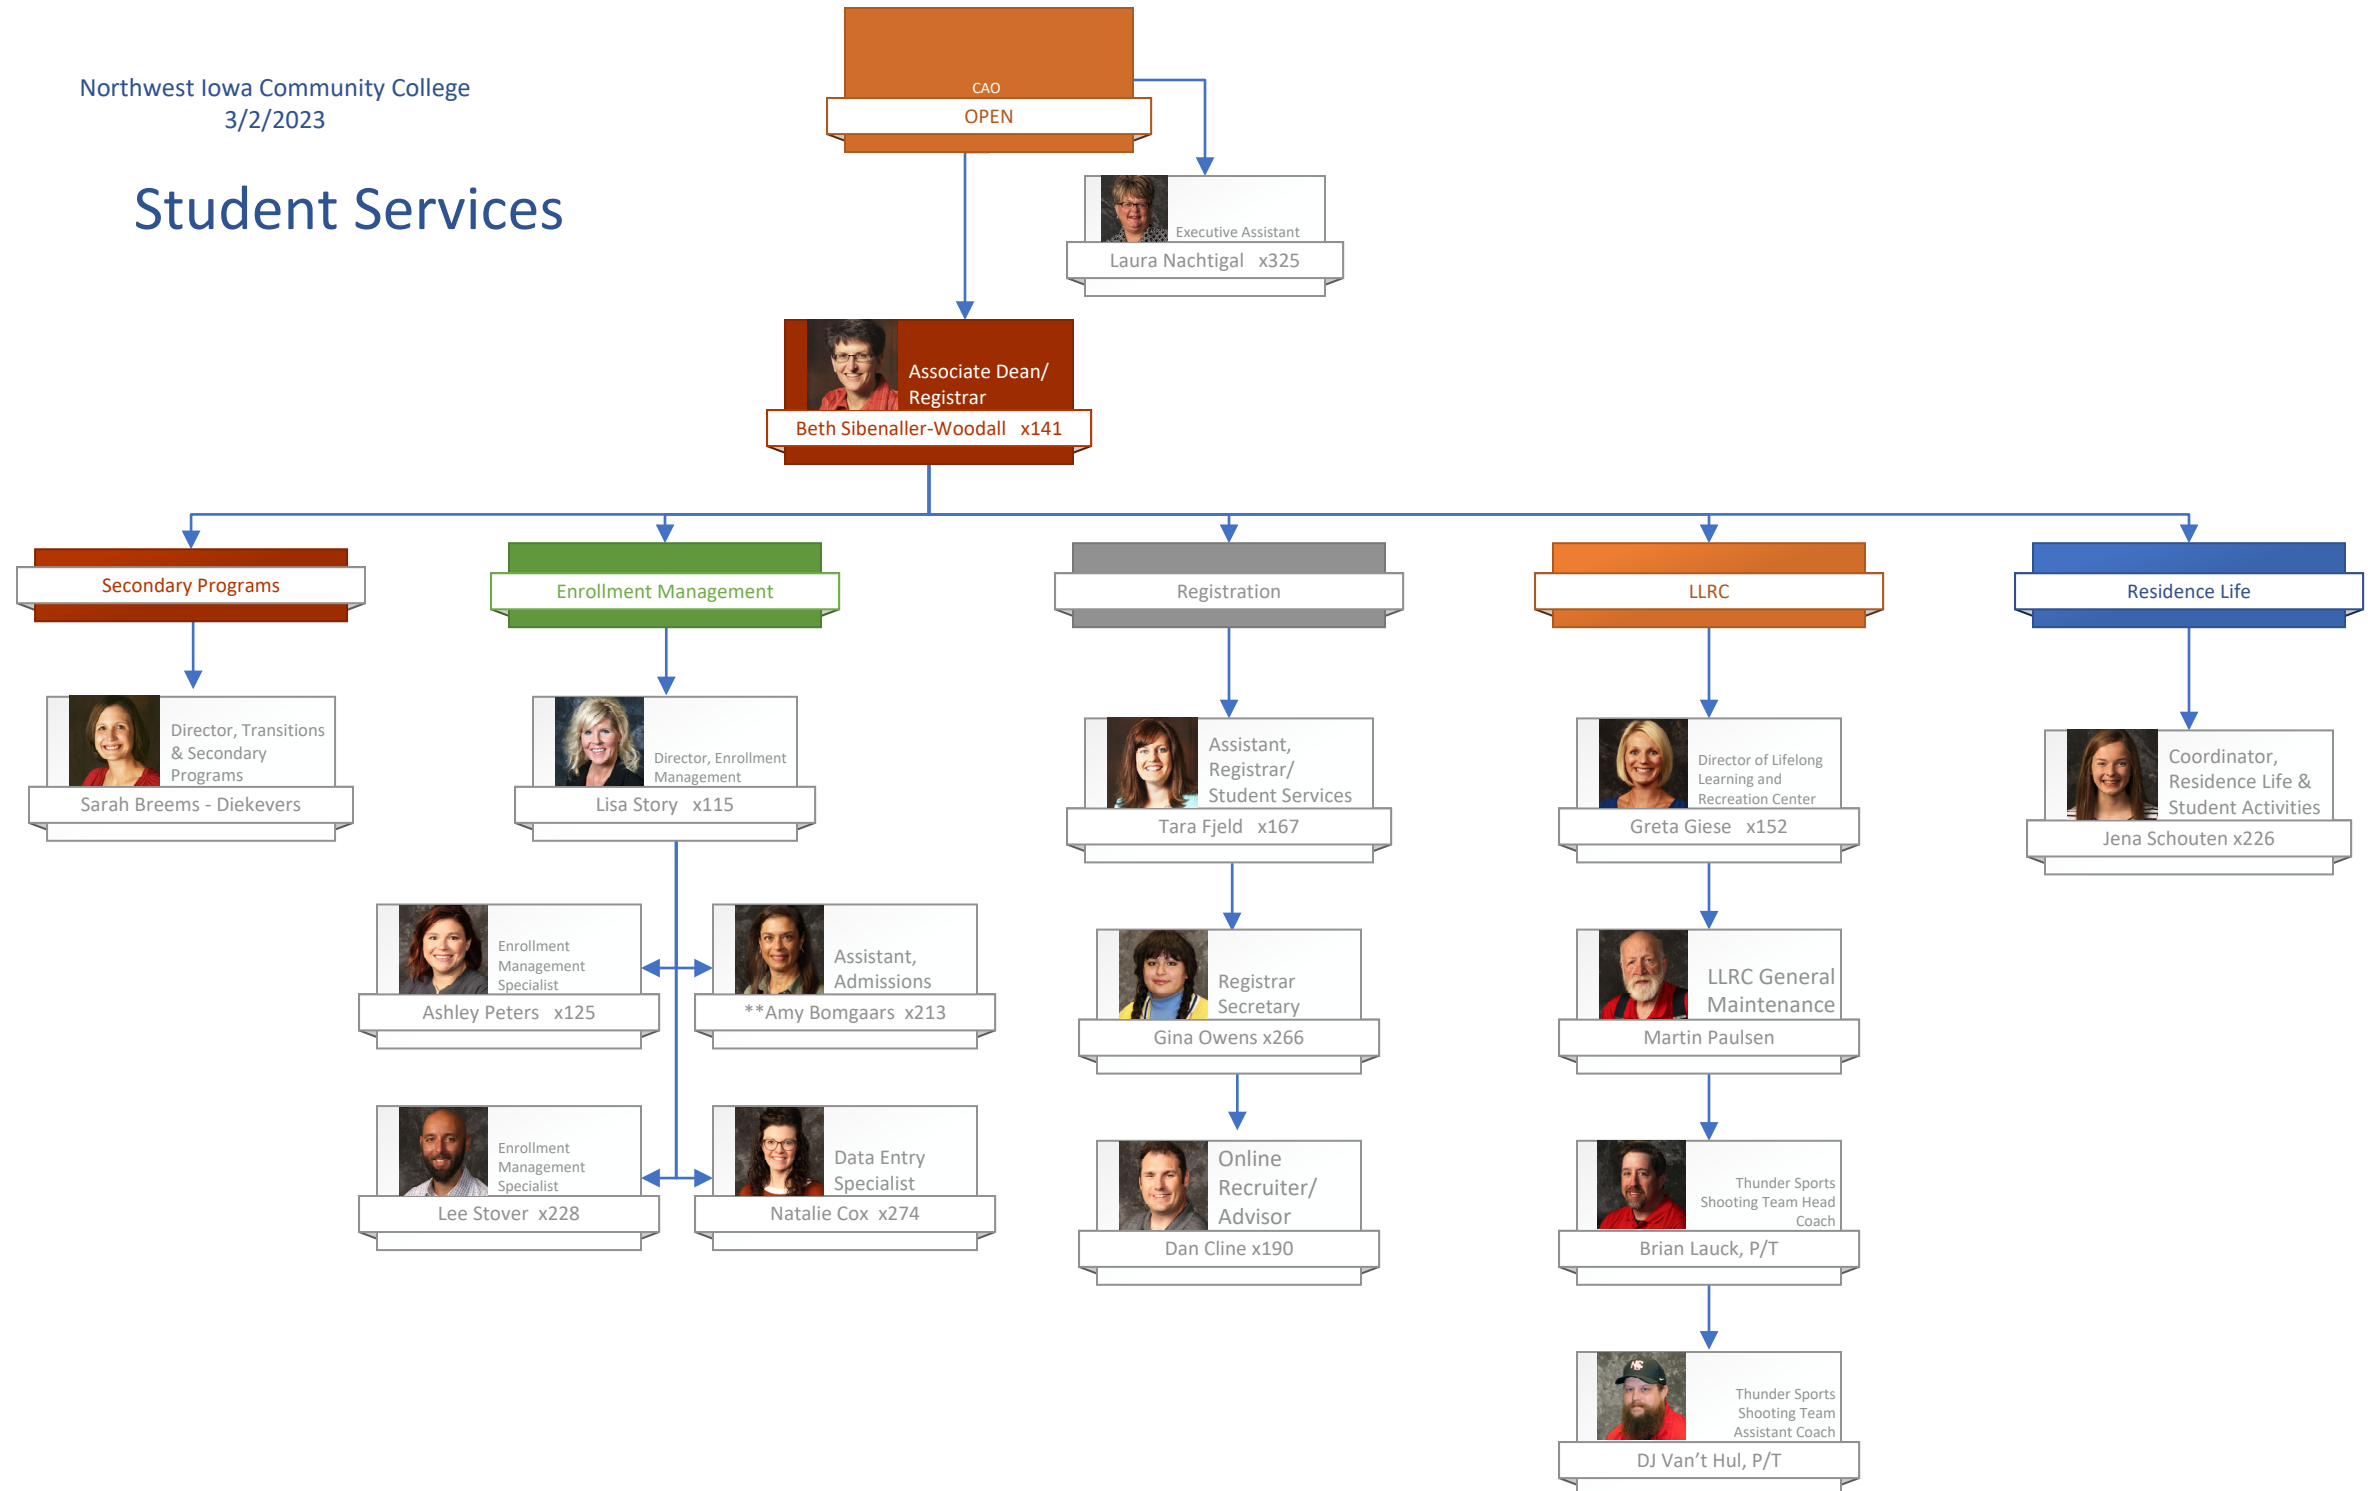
Northwest Iowa Community College
3/2/2023

Student Services

CAO
OPEN

Executive Assistant
Laura Nachtigal x325

Associate Dean/ Registrar
Beth Sibenaller-Woodall x141

Secondary Programs

Enrollment Management

Registration

LLRC

Residence Life

Director, Transitions & Secondary Programs
Sarah Breems - Diekevers

Director, Enrollment Management
Lisa Story x115

Assistant, Registrar/ Student Services
Tara Fjeld x167

Director of Lifelong Learning and Recreation Center
Greta Giese x152

Coordinator, Residence Life & Student Activities
Jena Schouten x226

Enrollment Management Specialist
Ashley Peters x125

Assistant, Admissions
**Amy Bomgaars x213

Registrar Secretary
Gina Owens x266

LLRC General Maintenance
Martin Paulsen

Enrollment Management Specialist
Lee Stover x228

Data Entry Specialist
Natalie Cox x274

Online Recruiter/ Advisor
Dan Cline x190

Thunder Sports Shooting Team Head Coach
Brian Lauck, P/T

Thunder Sports Shooting Team Assistant Coach
DJ Van't Hul, P/T